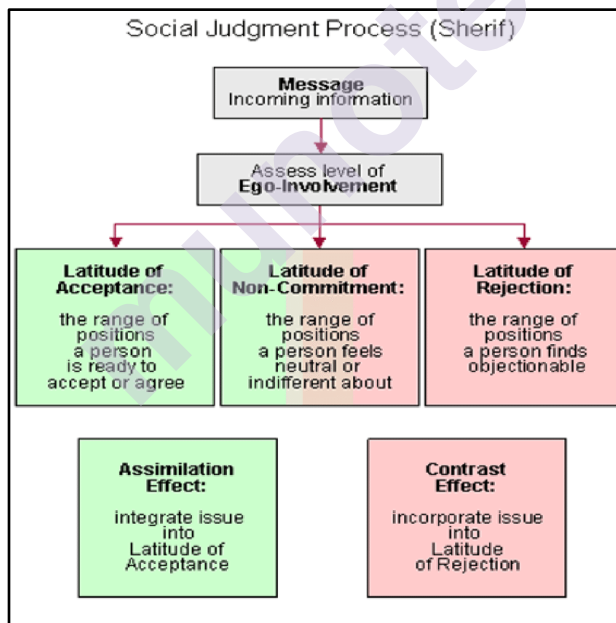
Social Judgment Process (Sherif)

**Message**
Incoming information

Assess level of
**Ego-Involvement**

**Latitude of Acceptance:**
the range of positions a person is ready to accept or agree

**Latitude of Non-Commitment:**
the range of positions a person feels neutral or indifferent about

**Latitude of Rejection:**
the range of positions a person finds objectionable

**Assimilation Effect:**
integrate issue into Latitude of Acceptance

**Contrast Effect:**
incorporate issue into Latitude of Rejection

munotes